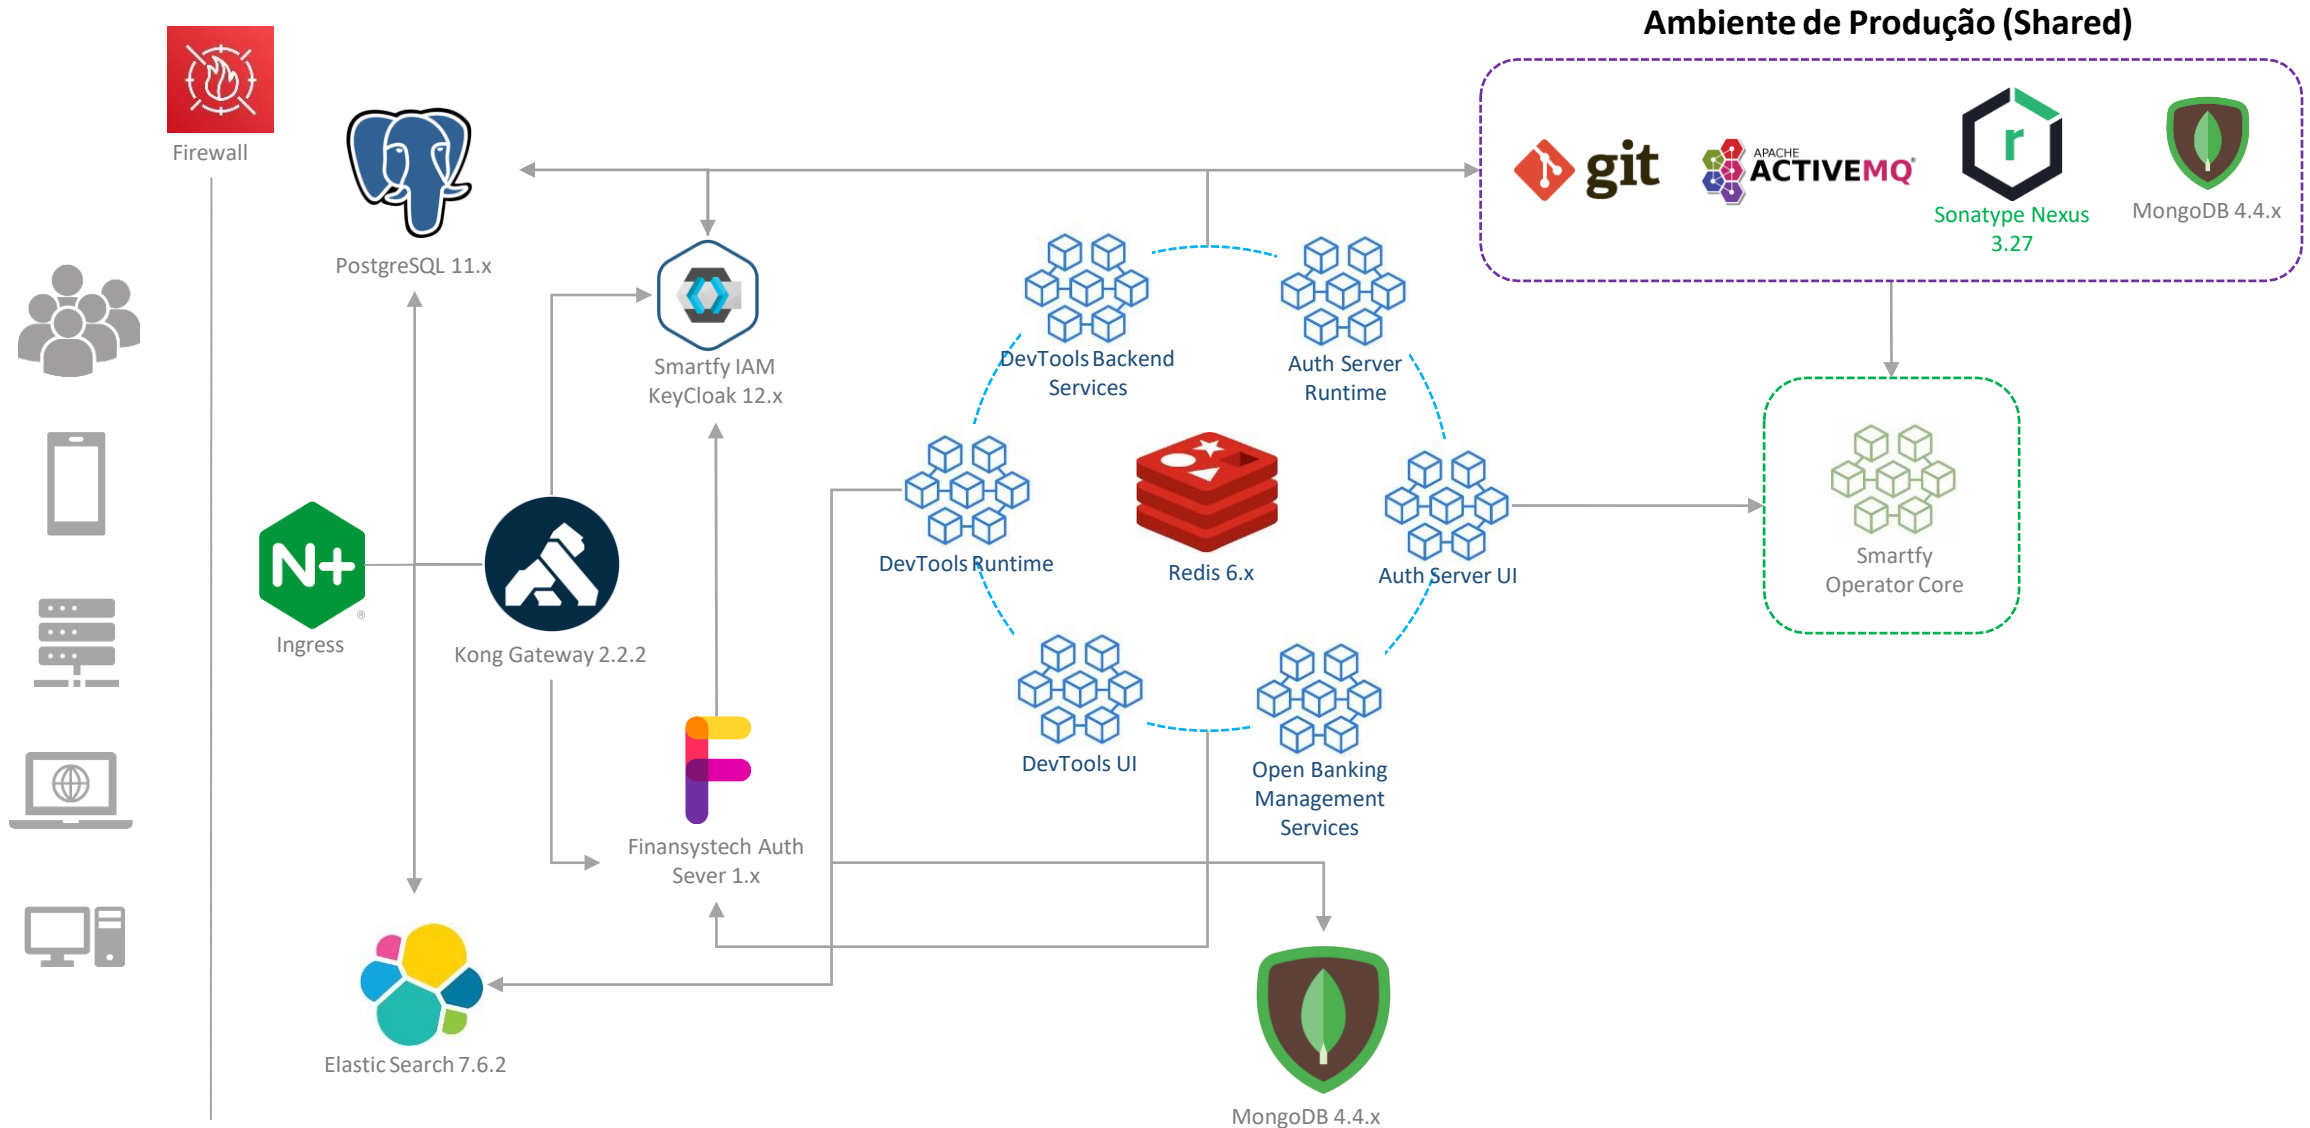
Ambiente de Produção (Shared)

Firewall

PostgreSQL 11.x

git

APACHE ACTIVEMQ

Sonatype Nexus 3.27

MongoDB 4.4.x

Smartfy IAM KeyCloak 12.x

DevTools Backend Services

Auth Server Runtime

Smartfy Operator Core

N+

Ingress

Kong Gateway 2.2.2

DevTools Runtime

Redis 6.x

Auth Server UI

DevTools UI

Open Banking Management Services

Finansystech Auth Sever 1.x

Elastic Search 7.6.2

MongoDB 4.4.x